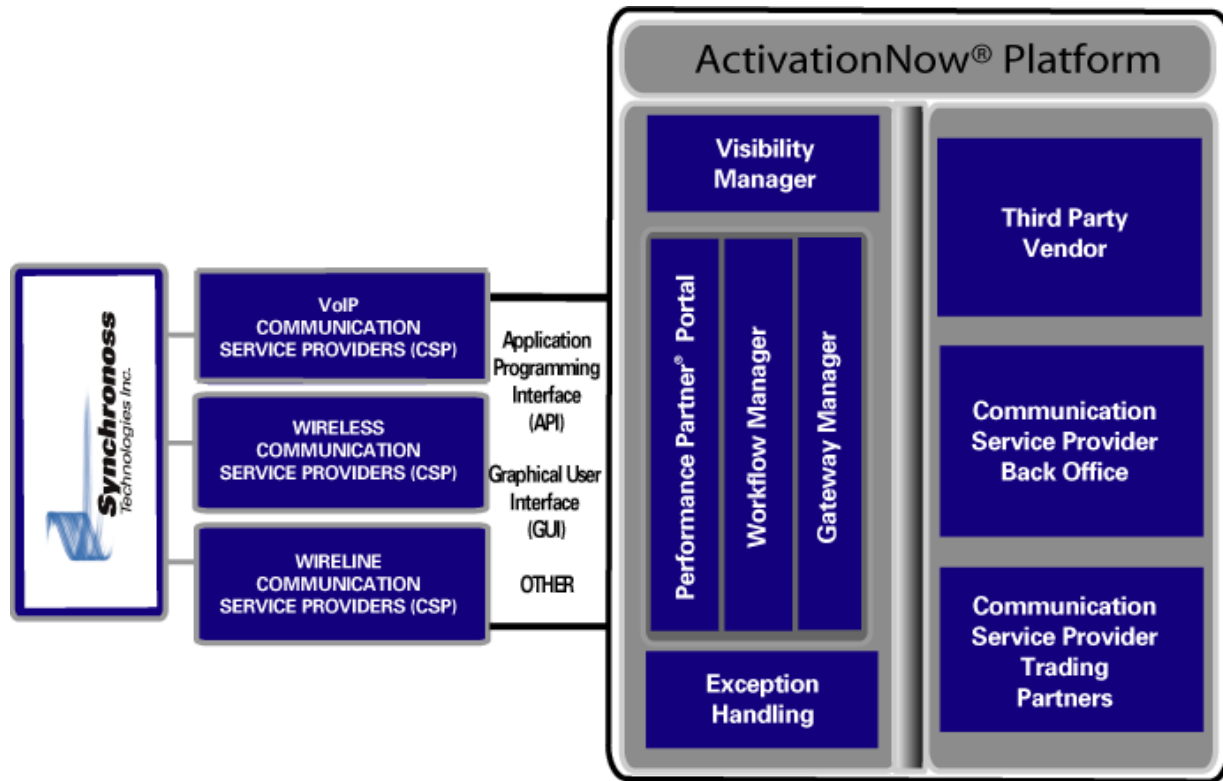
Synchronoss Technologies Inc.

VoIP COMMUNICATION SERVICE PROVIDERS (CSP)

WIRELESS COMMUNICATION SERVICE PROVIDERS (CSP)

WIRELINE COMMUNICATION SERVICE PROVIDERS (CSP)

Application Programming Interface (API)

Graphical User Interface (GUI)

OTHER

ActivationNow® Platform

Visibility Manager

Performance Partner® Portal

Workflow Manager

Gateway Manager

Exception Handling

Third Party Vendor

Communication Service Provider Back Office

Communication Service Provider Trading Partners